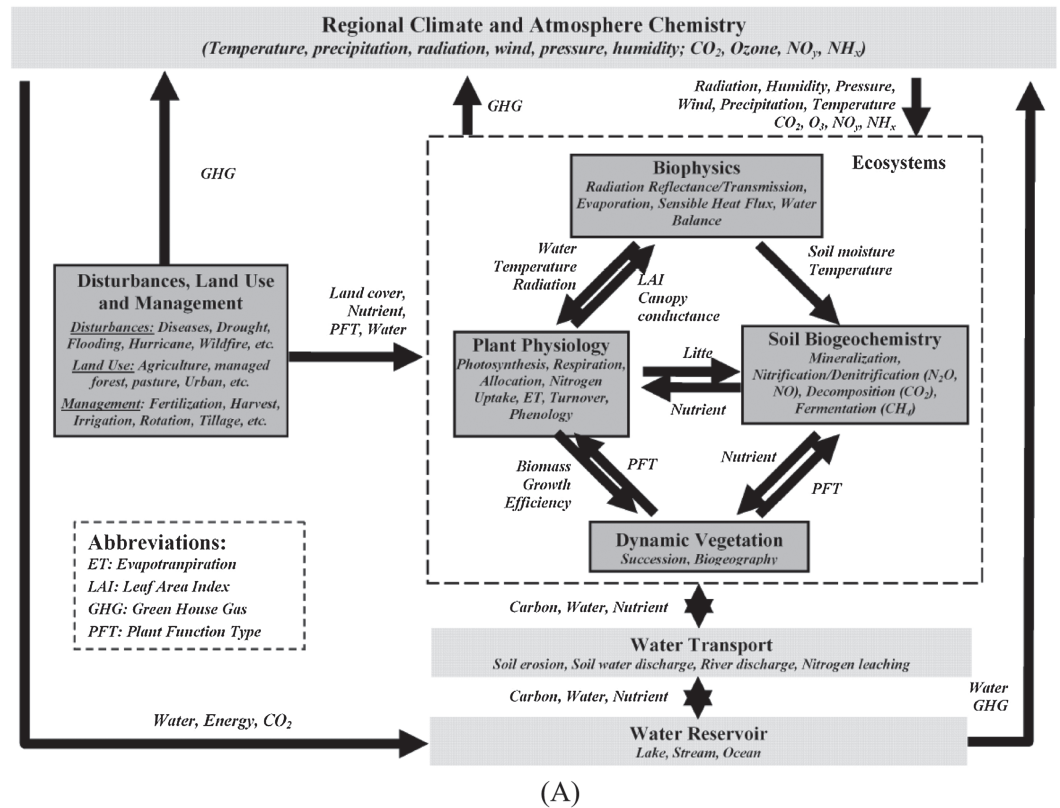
**Regional Climate and Atmosphere Chemistry**
*(Temperature, precipitation, radiation, wind, pressure, humidity; $CO_2$, Ozone, $NO_y$, $NH_x$)*

*GHG*

*GHG*

*Radiation, Humidity, Pressure, Wind, Precipitation, Temperature $CO_2$, $O_3$, $NO_y$, $NH_x$*

**Ecosystems**

**Biophysics**
*Radiation Reflectance/Transmission, Evaporation, Sensible Heat Flux, Water Balance*

*Water Temperature Radiation*

*LAI Canopy conductance*

*Soil moisture Temperature*

**Disturbances, Land Use and Management**
*Disturbances: Diseases, Drought, Flooding, Hurricane, Wildfire, etc.*
*Land Use: Agriculture, managed forest, pasture, Urban, etc.*
*Management: Fertilization, Harvest, Irrigation, Rotation, Tillage, etc.*

*Land cover, Nutrient, PFT, Water*

**Plant Physiology**
*Photosynthesis, Respiration, Allocation, Nitrogen Uptake, ET, Turnover, Phenology*

*Litte*

*Nutrient*

**Soil Biogeochemistry**
*Mineralization, Nitrification/Denitrification ($N_2O$, NO), Decomposition ($CO_2$), Fermentation ($CH_4$)*

*Biomass Growth Efficiency*

*PFT*

*Nutrient*

*PFT*

**Dynamic Vegetation**
*Succession, Biogeography*

**Abbreviations:**
*ET: Evapotranpiration*
*LAI: Leaf Area Index*
*GHG: Green House Gas*
*PFT: Plant Function Type*

*Carbon, Water, Nutrient*

**Water Transport**
*Soil erosion, Soil water discharge, River discharge, Nitrogen leaching*

*Carbon, Water, Nutrient*

*Water, Energy, $CO_2$*

*Water GHG*

**Water Reservoir**
*Lake, Stream, Ocean*

(A)